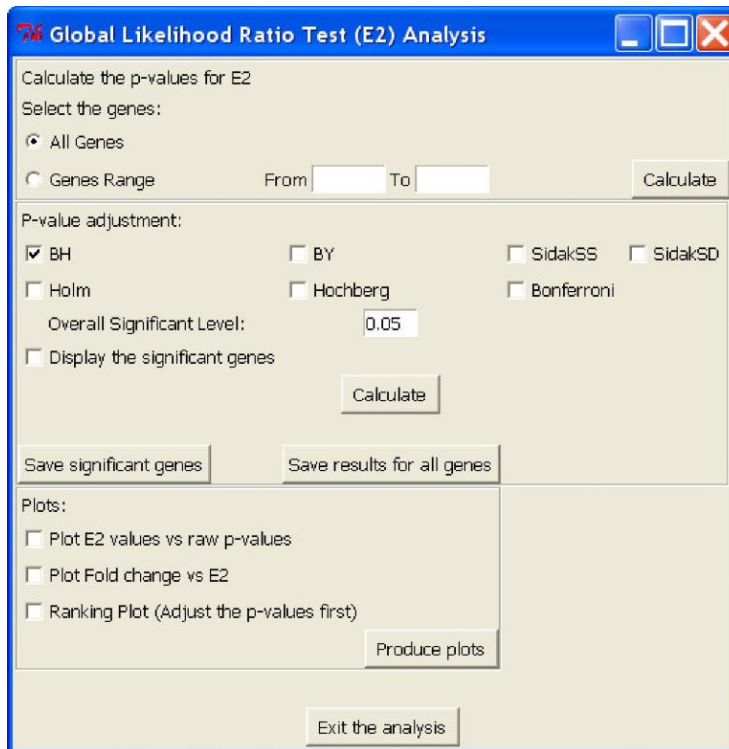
Global Likelihood Ratio Test (E2) Analysis

Calculate the p-values for E2

Select the genes:

All Genes

Genes Range From To

Calculate

P-value adjustment:

BH BY SidakSS SidakSD

Holm Hochberg Bonferroni

Overall Significant Level: 0.05

Display the significant genes

Calculate

Save significant genes Save results for all genes

Plots:

Plot E2 values vs raw p-values

Plot Fold change vs E2

Ranking Plot (Adjust the p-values first)

Produce plots

Exit the analysis